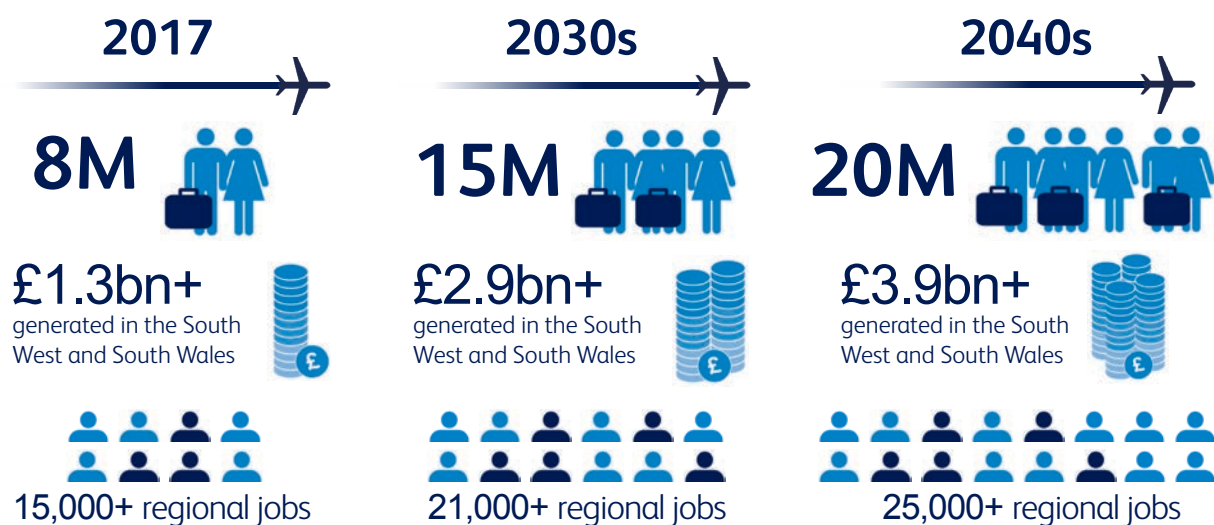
2017

8M

£1.3bn+
generated in the South West and South Wales

15,000+ regional jobs

2030s

15M

£2.9bn+
generated in the South West and South Wales

21,000+ regional jobs

2040s

20M

£3.9bn+
generated in the South West and South Wales

25,000+ regional jobs